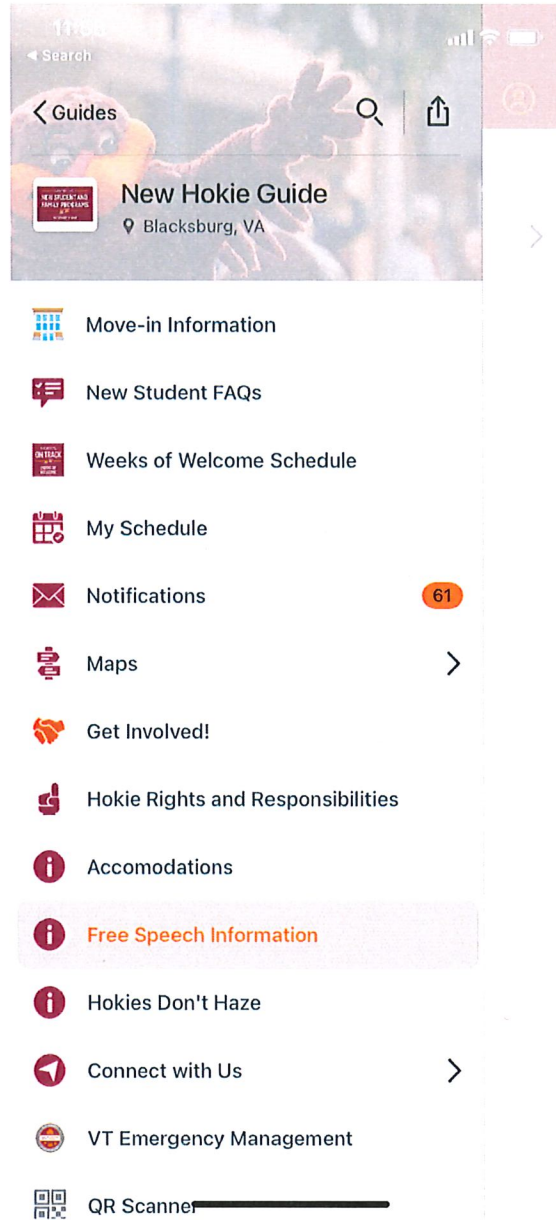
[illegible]
◀ Search

< Guides

NEW STUDENT AND FAMILY PROGRAMS

New Hokie Guide
Blacksburg, VA

Move-in Information

New Student FAQs

ON TRACK

Weeks of Welcome Schedule

My Schedule

Notifications 61

Maps

Get Involved!

Hokie Rights and Responsibilities

Accomodations

Free Speech Information

Hokies Don't Haze

Connect with Us

VT Emergency Management

QR Scanner